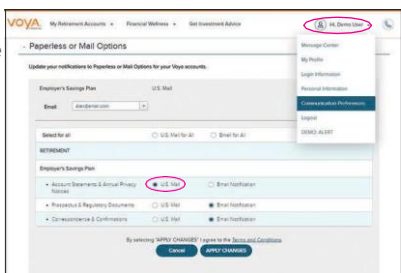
VOYA My Retirement Accounts Financial Wellness Get Investment Advice

Hi, Demo User

Message Center
My Profile
Login Information
Personal Information
Communication Preferences
Logout
DEMO ALERT

Paperless or Mail Options

Update your notifications to Paperless or Mail Options for your Voya accounts.

Employer's Savings Plan U.S. Mail

Email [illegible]

Select for all U.S. Mail for All Email for All

RETIREMENT

Employer's Savings Plan

Account Statements & Annual Privacy Notices U.S. Mail Email Notification

Prospectus & Regulatory Documents U.S. Mail Email Notification

Correspondence & Confirmations U.S. Mail Email Notification

By selecting "APPLY CHANGES" I agree to the Terms and Conditions

Cancel APPLY CHANGES